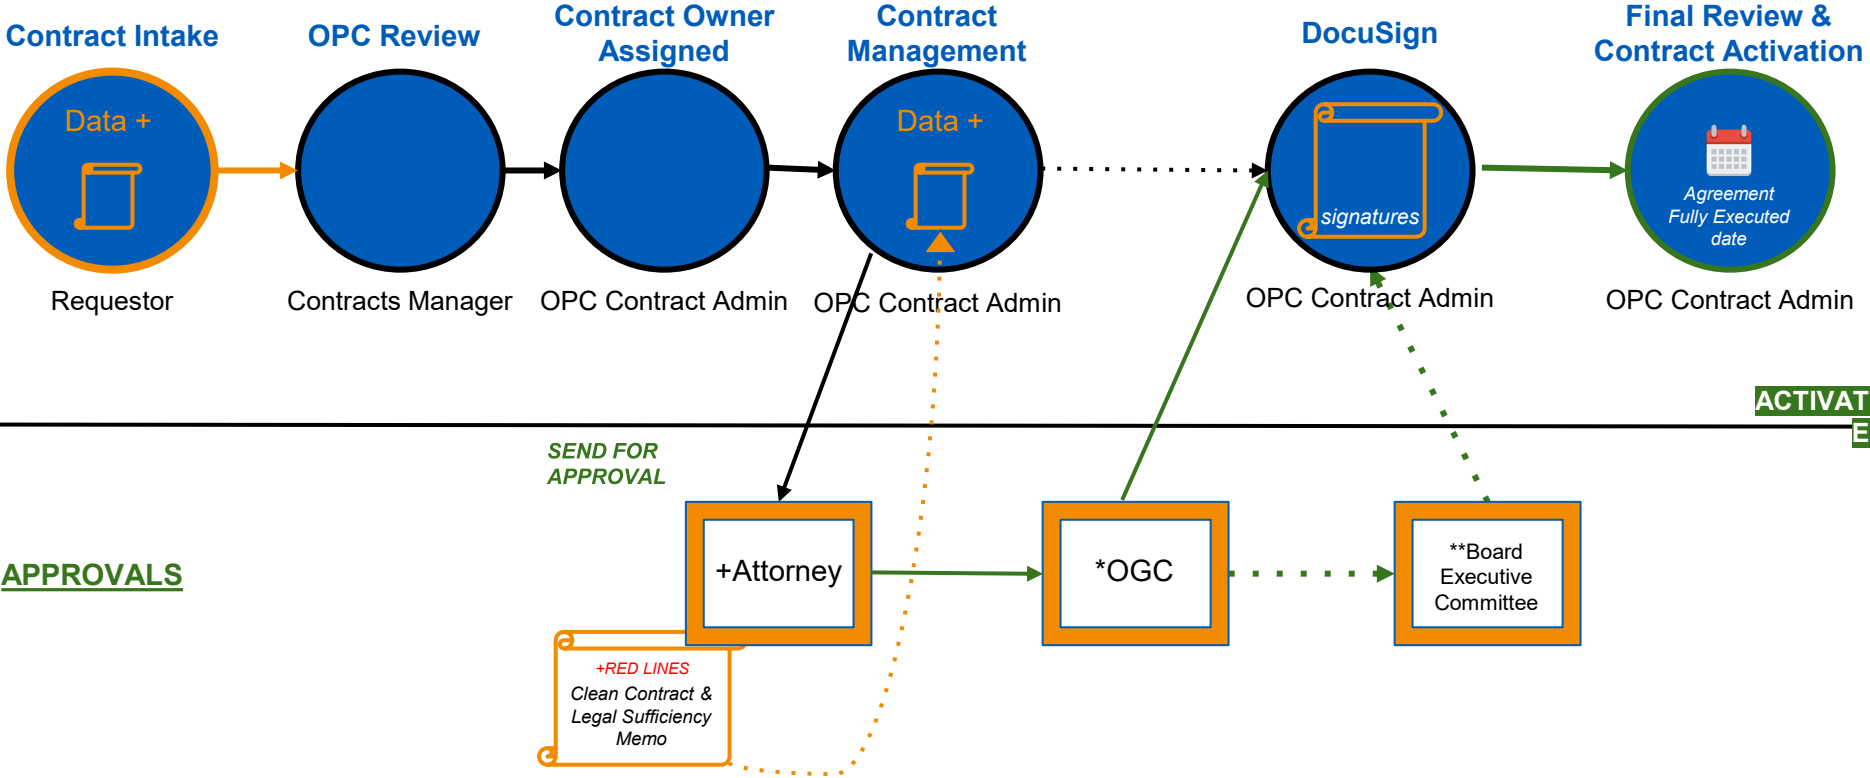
Contract Intake

OPC Review

Contract Owner Assigned

Contract Management

DocuSign

Final Review & Contract Activation

Data +

Data +

signatures

Agreement Fully Executed date

Requestor

Contracts Manager

OPC Contract Admin

OPC Contract Admin

OPC Contract Admin

OPC Contract Admin

ACTIVATE

SEND FOR APPROVAL

APPROVALS

+Attorney

*OGC

**Board Executive Committee

+RED LINES
Clean Contract & Legal Sufficiency Memo